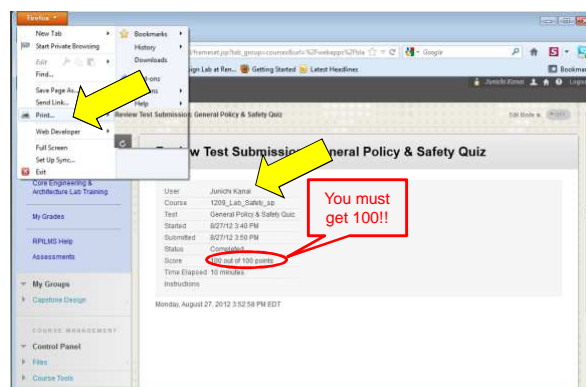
Firefox

New Tab
Start Private Browsing
Edit
Find...
Save Page As...
Send Link...
Print...
Web Developer
Full Screen
Set Up Sync...
Exit

Bookmarks
History
Downloads
Add-ons
Options
Help

/frameset.jsp?tab_group=courses&url=%2Fwebapps%2Fbla
Google
Bookmarks
Lab at Ren...
Getting Started
Latest Headlines
Junichi Kanai
Logout

Review Test Submission: General Policy & Safety Quiz
Edit Mode is: OFF

Review Test Submission: General Policy & Safety Quiz

| User | Junichi Kanai |
|---|---|
| Course | 120S_Lab_Safety_sp |
| Test | General Policy & Safety Quiz |
| Started | 8/27/12 3:40 PM |
| Submitted | 8/27/12 3:50 PM |
| Status | Completed |
| Score | 100 out of 100 points |
| Time Elapsed | 10 minutes |
| Instructions | |

Monday, August 27, 2012 3:52:58 PM EDT

You must get 100!!

Core Engineering & Architecture Lab Training
My Grades
RPILMS Help
Assessments
My Groups
Capstone Design
COURSE MANAGEMENT
Control Panel
Files
Course Tools